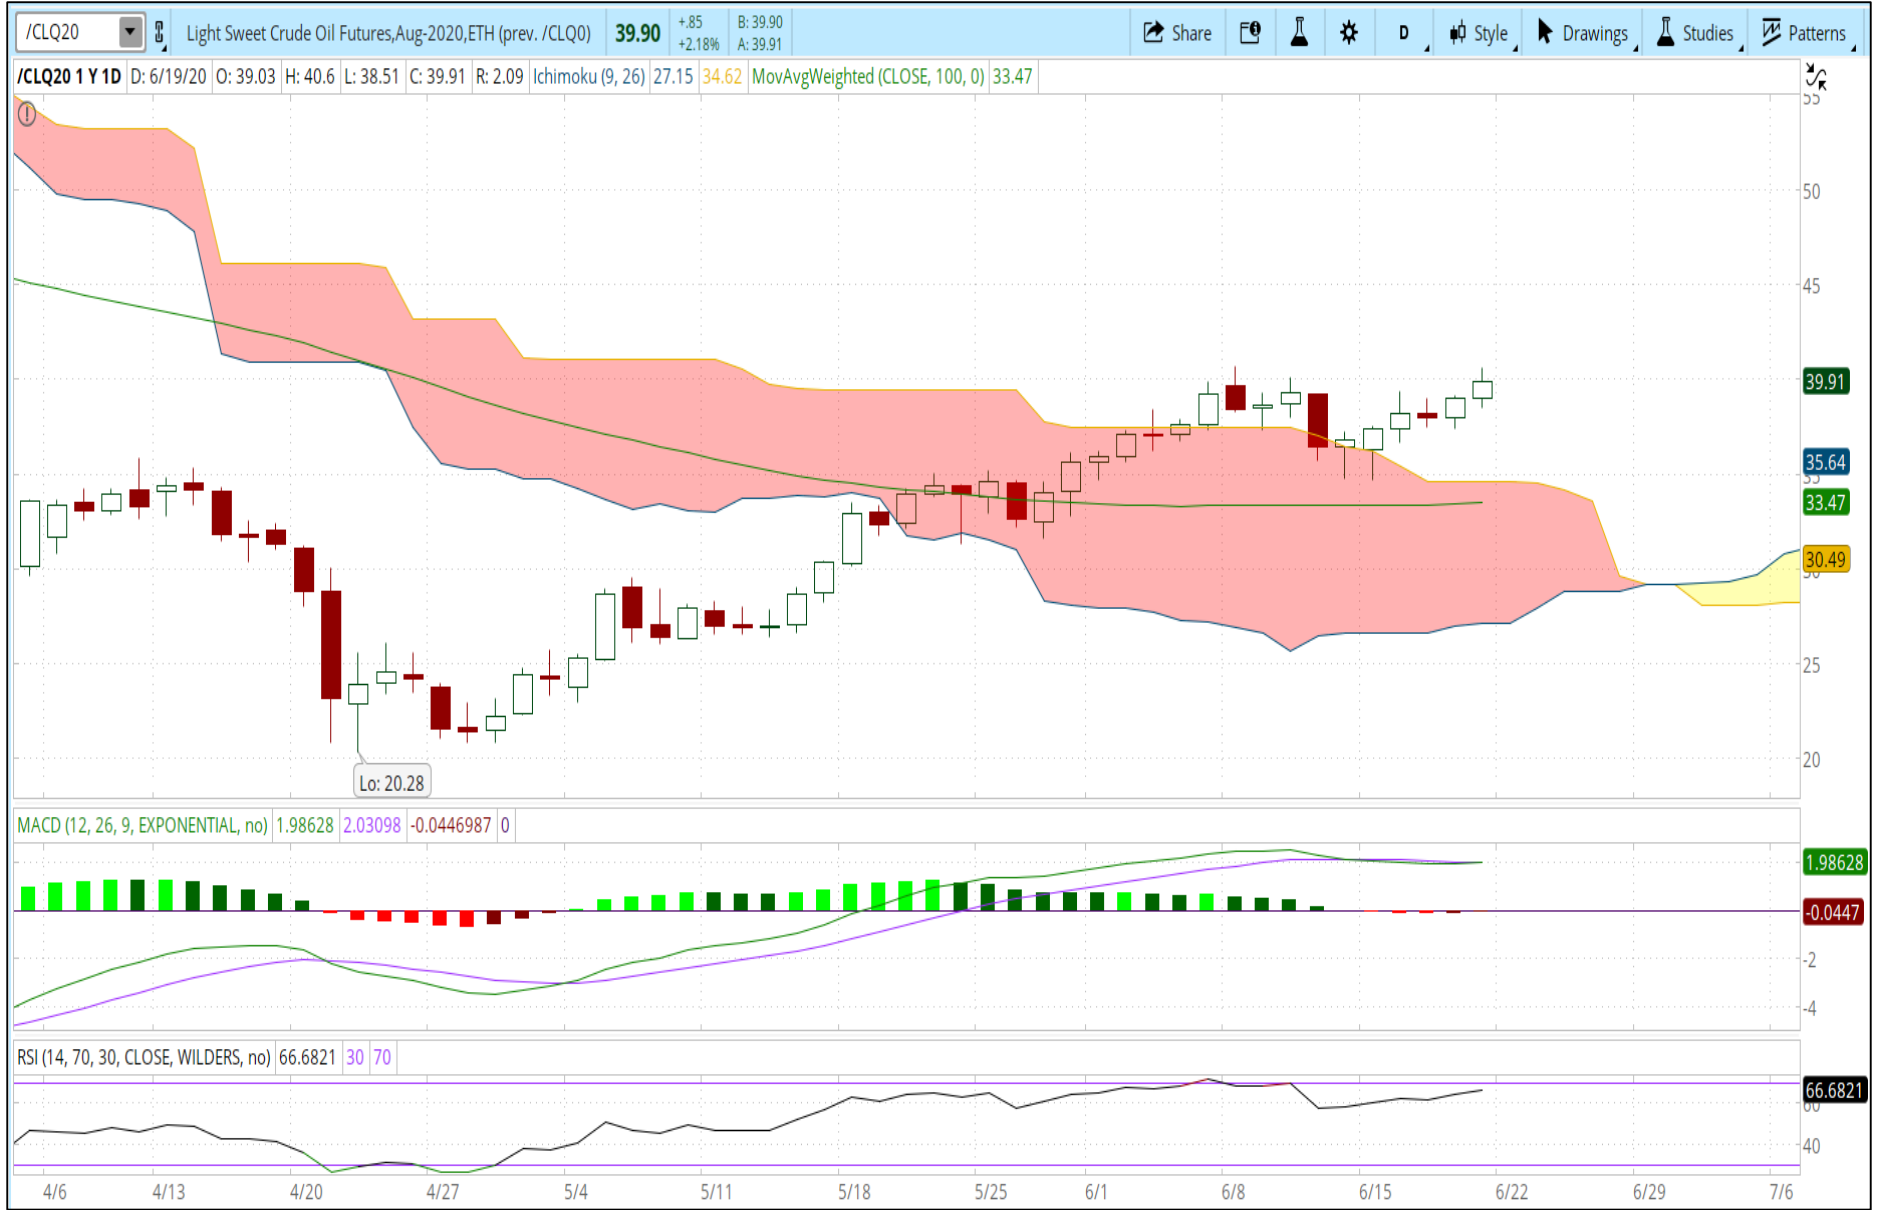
/CLQ20 Light Sweet Crude Oil Futures,Aug-2020,ETH (prev. /CLQ0) 39.90 +.85 +2.18% B: 39.90 A: 39.91 Share D Style Drawings Studies Patterns

/CLQ20 1 Y 1D D: 6/19/20 O: 39.03 H: 40.6 L: 38.51 C: 39.91 R: 2.09 Ichimoku (9, 26) 27.15 34.62 MovAvgWeighted (CLOSE, 100, 0) 33.47

55
50
45
39.91
35.64
33.47
30.49
25
20

Lo: 20.28

MACD (12, 26, 9, EXPONENTIAL, no) 1.98628 2.03098 -0.0446987 0

1.98628
-0.0447
-2
-4

RSI (14, 70, 30, CLOSE, WILDERS, no) 66.6821 30 70

66.6821
40

4/6 4/13 4/20 4/27 5/4 5/11 5/18 5/25 6/1 6/8 6/15 6/22 6/29 7/6